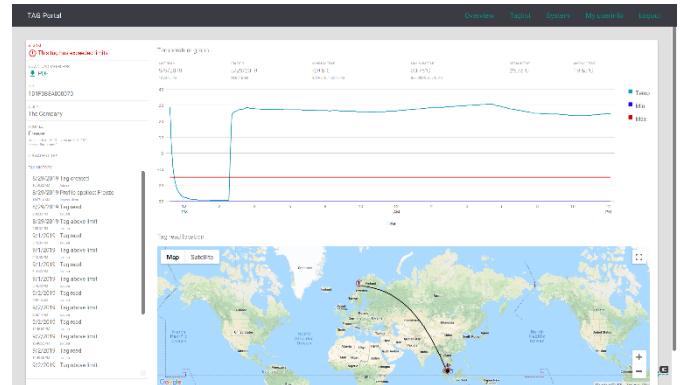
TAG Portal

Overview Tag list System My Controls Logout

Threshold exceeded limits

PDF

101F0B6B400070

The Company

Frozen

5/28/2019 Tag created
5/28/2019 Profile applied: Frozen
5/28/2019 Tag above limit
5/28/2019 Tag above limit
5/31/2019 Tag read
5/31/2019 Tag above limit
5/31/2019 Tag read
5/31/2019 Tag read
6/1/2019 Tag above limit
6/1/2019 Tag read
6/2/2019 Tag read
6/2/2019 Tag read
6/2/2019 Tag read
6/2/2019 Tag read
6/2/2019 Tag above limit

Temp
Min
Max

Tag localization

Map Satellite

Google